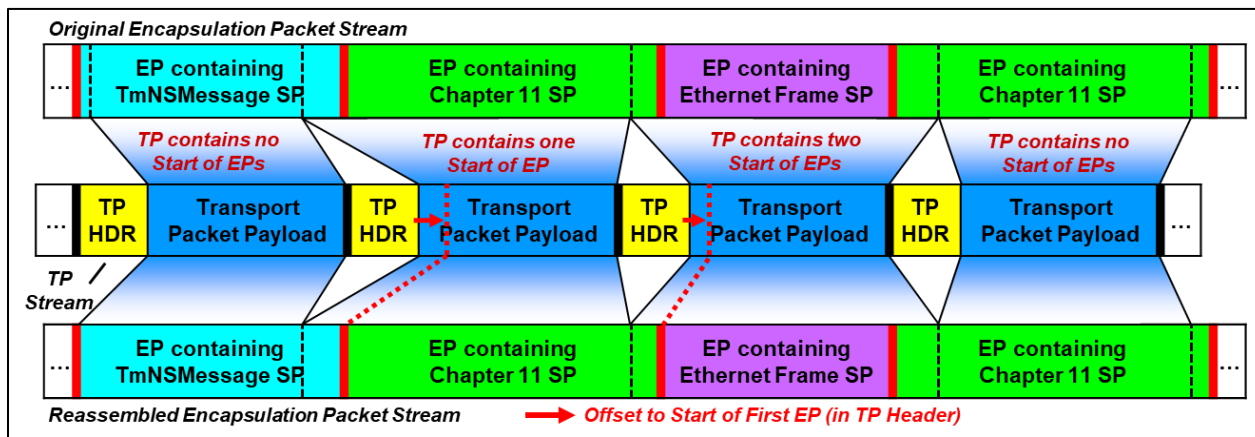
Original Encapsulation Packet Stream

...

EP containing TmNSMessage SP

EP containing Chapter 11 SP

EP containing Ethernet Frame SP

EP containing Chapter 11 SP

TP contains no Start of EPs

TP contains one Start of EP

TP contains two Start of EPs

TP contains no Start of EPs

...

TP HDR

Transport Packet Payload

TP HDR

Transport Packet Payload

TP HDR

Transport Packet Payload

TP HDR

Transport Packet Payload

...

TP Stream

...

EP containing TmNSMessage SP

EP containing Chapter 11 SP

EP containing Ethernet Frame SP

EP containing Chapter 11 SP

Reassembled Encapsulation Packet Stream

Offset to Start of First EP (in TP Header)